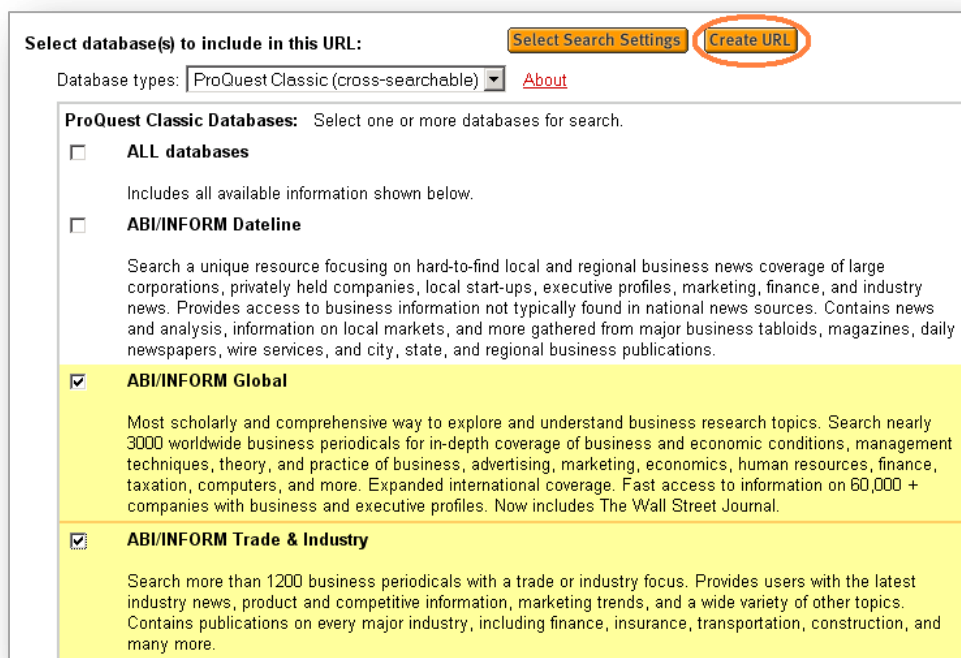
Select database(s) to include in this URL:

Select Search Settings Create URL

Database types: ProQuest Classic (cross-searchable) About

ProQuest Classic Databases: Select one or more databases for search.

ALL databases

Includes all available information shown below.

ABI/INFORM Dateline

Search a unique resource focusing on hard-to-find local and regional business news coverage of large corporations, privately held companies, local start-ups, executive profiles, marketing, finance, and industry news. Provides access to business information not typically found in national news sources. Contains news and analysis, information on local markets, and more gathered from major business tabloids, magazines, daily newspapers, wire services, and city, state, and regional business publications.

ABI/INFORM Global

Most scholarly and comprehensive way to explore and understand business research topics. Search nearly 3000 worldwide business periodicals for in-depth coverage of business and economic conditions, management techniques, theory, and practice of business, advertising, marketing, economics, human resources, finance, taxation, computers, and more. Expanded international coverage. Fast access to information on 60,000 + companies with business and executive profiles. Now includes The Wall Street Journal.

ABI/INFORM Trade & Industry

Search more than 1200 business periodicals with a trade or industry focus. Provides users with the latest industry news, product and competitive information, marketing trends, and a wide variety of other topics. Contains publications on every major industry, including finance, insurance, transportation, construction, and many more.